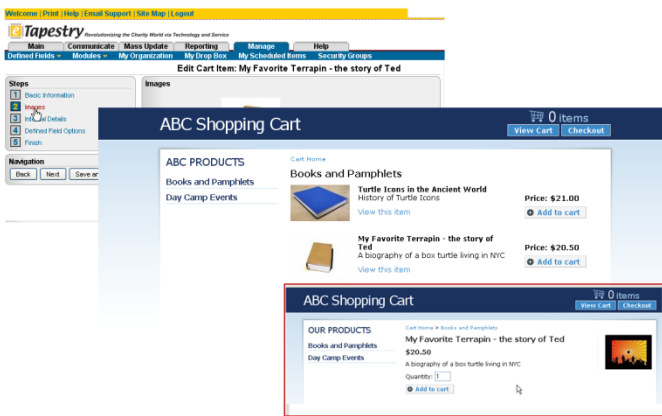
Welcome | Print | Help | Email Support | Site Map | Logout

Tapestry Revolutionizing the Charity World via Technology and Service

Main | Communicate | Mass Update | Reporting | Manage | Help

Defined Fields | Modules | My Organization | My Drop Box | My Scheduled Items | Security Groups

Edit Cart Item: My Favorite Terrapin - the story of Ted

Steps
1 Basic Information
2 Images
3 Internal Details
4 Defined Field Options
5 Finish

Navigation
Back | Next | Save an

Images

ABC Shopping Cart

0 items
View Cart | Checkout

ABC PRODUCTS
Books and Pamphlets
Day Camp Events

Cart Home
Books and Pamphlets

Turtle Icons in the Ancient World
History of Turtle Icons
View this item
Price: $21.00
Add to cart

My Favorite Terrapin - the story of Ted
A biography of a box turtle living in NYC
View this item
Price: $20.50
Add to cart

ABC Shopping Cart

0 items
View Cart | Checkout

OUR PRODUCTS
Books and Pamphlets
Day Camp Events

Cart Home > Books and Pamphlets
My Favorite Terrapin - the story of Ted
$20.50
A biography of a box turtle living in NYC
Quantity: 1
Add to cart